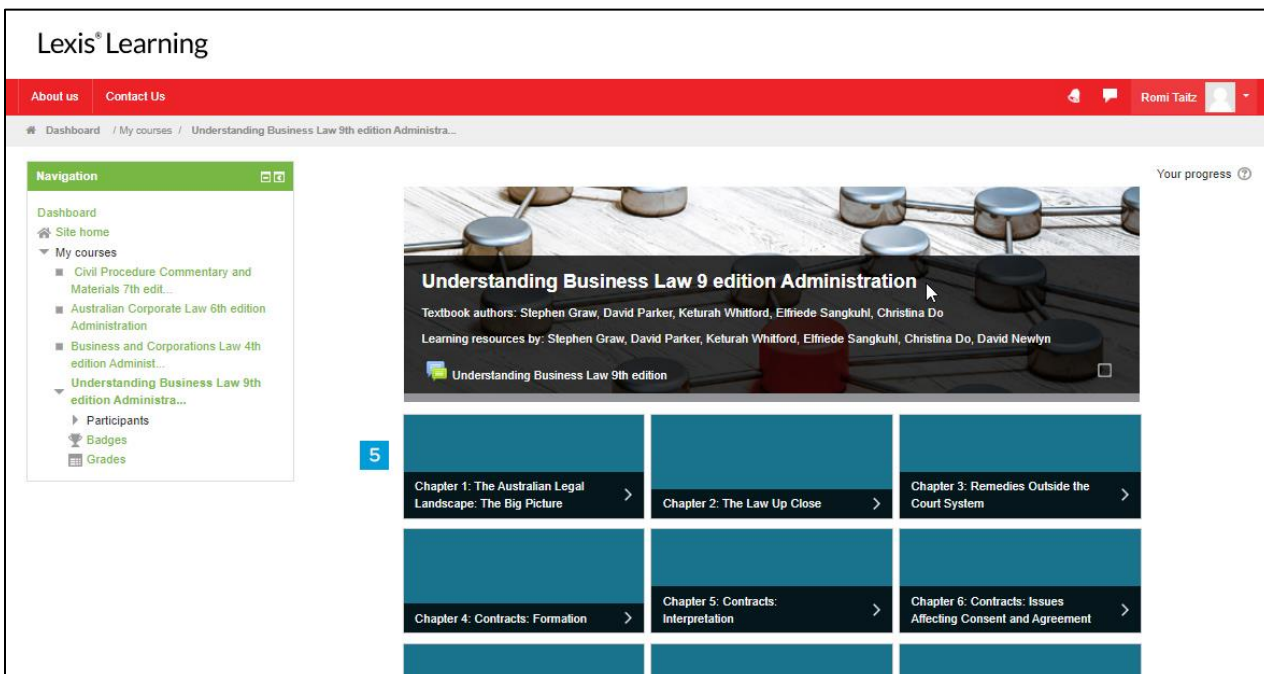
Lexis® Learning

About us Contact Us

Romi Taitz

Dashboard / My courses / Understanding Business Law 9th edition Administra...

Navigation

Dashboard
Site home
My courses
Civil Procedure Commentary and Materials 7th edit...
Australian Corporate Law 6th edition Administration
Business and Corporations Law 4th edition Administ...
Understanding Business Law 9th edition Administra...
Participants
Badges
Grades

Your progress

Understanding Business Law 9 edition Administration

Textbook authors: Stephen Graw, David Parker, Keturah Whitford, Elfriede Sangkuhl, Christina Do

Learning resources by: Stephen Graw, David Parker, Keturah Whitford, Elfriede Sangkuhl, Christina Do, David Newlyn

Understanding Business Law 9th edition

5

Chapter 1: The Australian Legal Landscape: The Big Picture

Chapter 2: The Law Up Close

Chapter 3: Remedies Outside the Court System

Chapter 4: Contracts: Formation

Chapter 5: Contracts: Interpretation

Chapter 6: Contracts: Issues Affecting Consent and Agreement